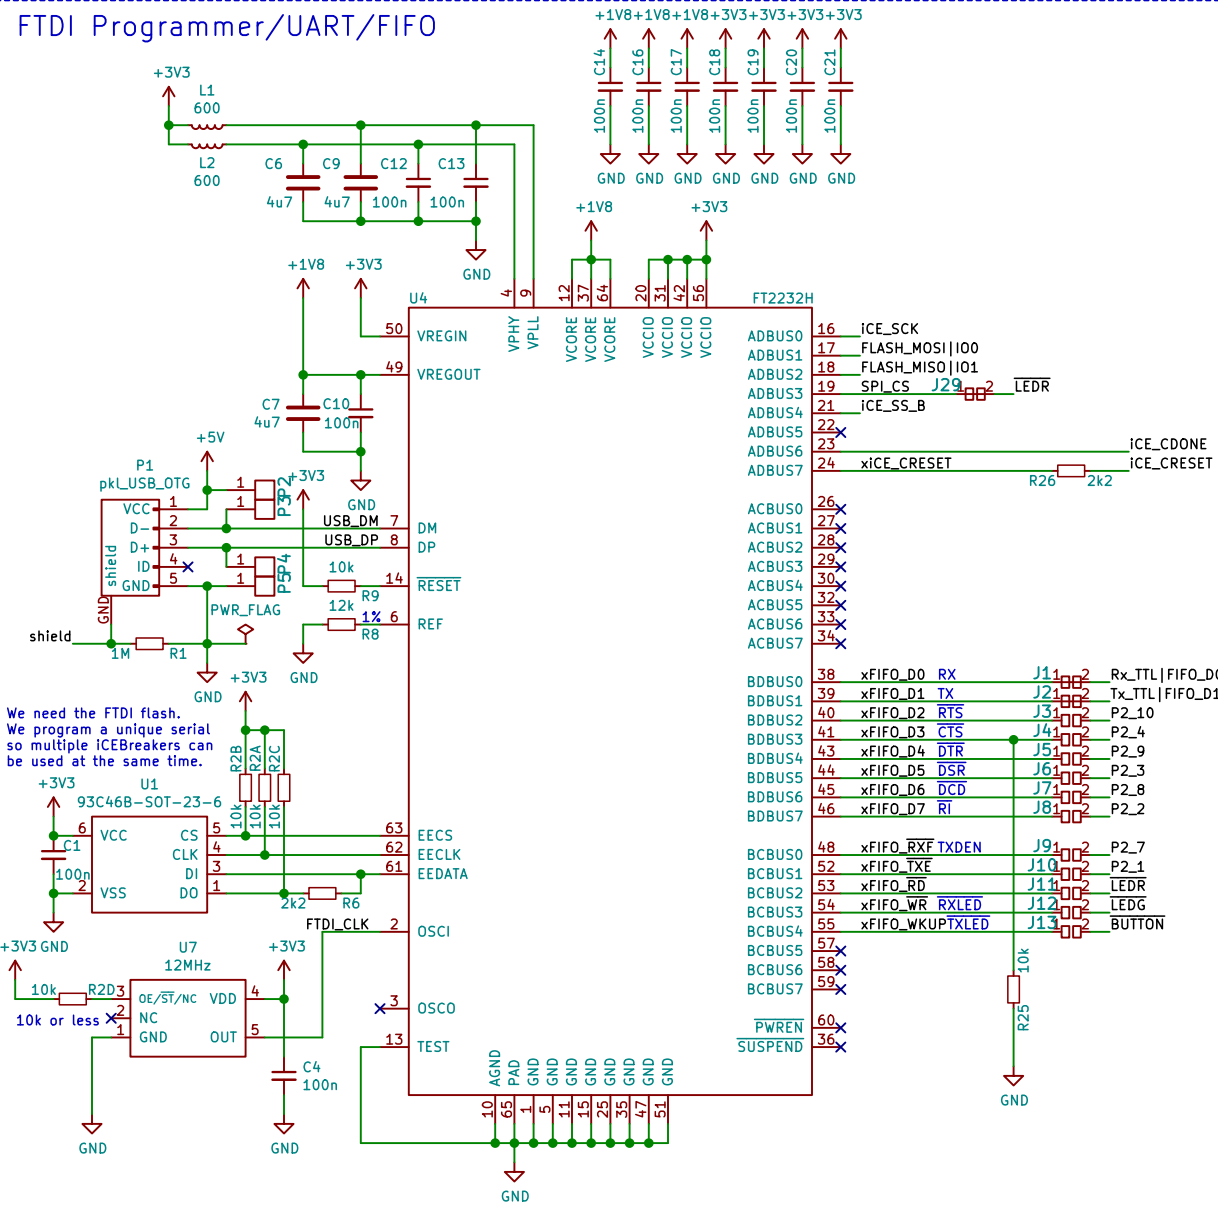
FTDI Programmer/UART/FIFO

+1V8 +1V8 +1V8 +3V3 +3V3 +3V3 +3V3
C14 100n C16 100n C17 100n C18 100n C19 100n C20 100n C21 100n
GND GND GND GND GND GND GND

+3V3
L1 600
L2 600
C6 4u7 C9 4u7 C12 100n C13 100n
GND

+1V8 +3V3
+1V8 +3V3
U4
4 9 12 37 64 20 31 42 56
VPHY VPLL VCORE VCORE VCORE VCCIO VCCIO VCCIO VCCIO
FT2232H
50 VREGIN
49 VREGOUT
C7 4u7 C10 100n
GND

+5V
P1
pkl_USB_OTG
VCC 1
D- 2
D+ 3
ID 4
GND 5
shield
GND
P3 P2 P5 P4
+3V3
USB_DM 7 DM
USB_DP 8 DP
10k R9 14 $\overline{RESET}$
12k 1% R8 6 REF
GND
PWR_FLAG
shield
1M R1
GND

We need the FTDI flash.
We program a unique serial
so multiple iCEBreakers can
be used at the same time.

+3V3
U1
93C46B-SOT-23-6
+3V3
R2B 10k R2A 10k R2C 10k
6 VCC CS 5
C1 100n
CLK 4
DI 3
2 VSS DO 1
2k2 R6
63 EECS
62 EECLK
61 EEDATA

+3V3 GND
U7
12MHz
+3V3
10k R2D 3 OE/$\overline{ST}$/NC VDD 4
10k or less 2 NC
1 GND OUT 5
C4 100n
GND GND
FTDI_CLK 2 OSCI
3 OSCO
13 TEST

AGND PAD GND GND GND GND GND GND GND GND
10 65 1 5 11 15 25 35 47 51
GND

ADBUS0 16 iCE_SCK
ADBUS1 17 FLASH_MOSI|IO0
ADBUS2 18 FLASH_MISO|IO1
ADBUS3 19 SPI_CS J29 1 2 $\overline{LEDR}$
ADBUS4 21 iCE_SS_B
ADBUS5 22
ADBUS6 23 iCE_CDONE
ADBUS7 24 xiCE_CRESET R26 2k2 iCE_CRESET

ACBUS0 26
ACBUS1 27
ACBUS2 28
ACBUS3 29
ACBUS4 30
ACBUS5 32
ACBUS6 33
ACBUS7 34

BDBUS0 38 xFIFO_D0 RX J1 1 2 Rx_TTL|FIFO_D0
BDBUS1 39 xFIFO_D1 TX J2 1 2 Tx_TTL|FIFO_D1
BDBUS2 40 xFIFO_D2 $\overline{RTS}$ J3 1 2 P2_10
BDBUS3 41 xFIFO_D3 $\overline{CTS}$ J4 1 2 P2_4
BDBUS4 43 xFIFO_D4 $\overline{DTR}$ J5 1 2 P2_9
BDBUS5 44 xFIFO_D5 $\overline{DSR}$ J6 1 2 P2_3
BDBUS6 45 xFIFO_D6 $\overline{DCD}$ J7 1 2 P2_8
BDBUS7 46 xFIFO_D7 $\overline{RI}$ J8 1 2 P2_2

BCBUS0 48 xFIFO_$\overline{RXF}$ TXDEN J9 1 2 P2_7
BCBUS1 52 xFIFO_$\overline{TXE}$ J10 1 2 P2_1
BCBUS2 53 xFIFO_$\overline{RD}$ J11 1 2 $\overline{LEDR}$
BCBUS3 54 xFIFO_$\overline{WR}$ $\overline{RXLED}$ J12 1 2 $\overline{LEDG}$
BCBUS4 55 xFIFO_WKUP$\overline{TXLED}$ J13 1 2 BUTTON
BCBUS5 57
BCBUS6 58
BCBUS7 59
10k R25
GND
$\overline{PWREN}$ 60
$\overline{SUSPEND}$ 36